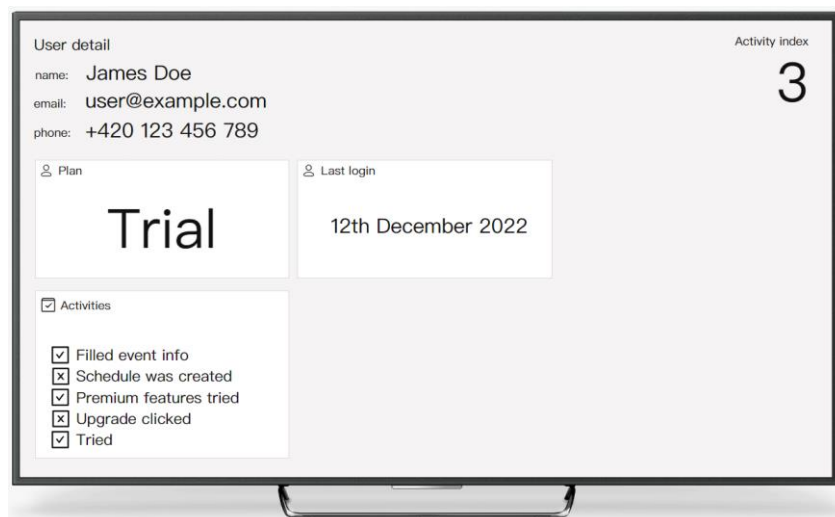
User detail

name: James Doe

email: user@example.com

phone: +420 123 456 789

Activity index

3

Plan

Trial

Last login

12th December 2022

Activities

☑ Filled event info
☒ Schedule was created
☑ Premium features tried
☒ Upgrade clicked
☑ Tried